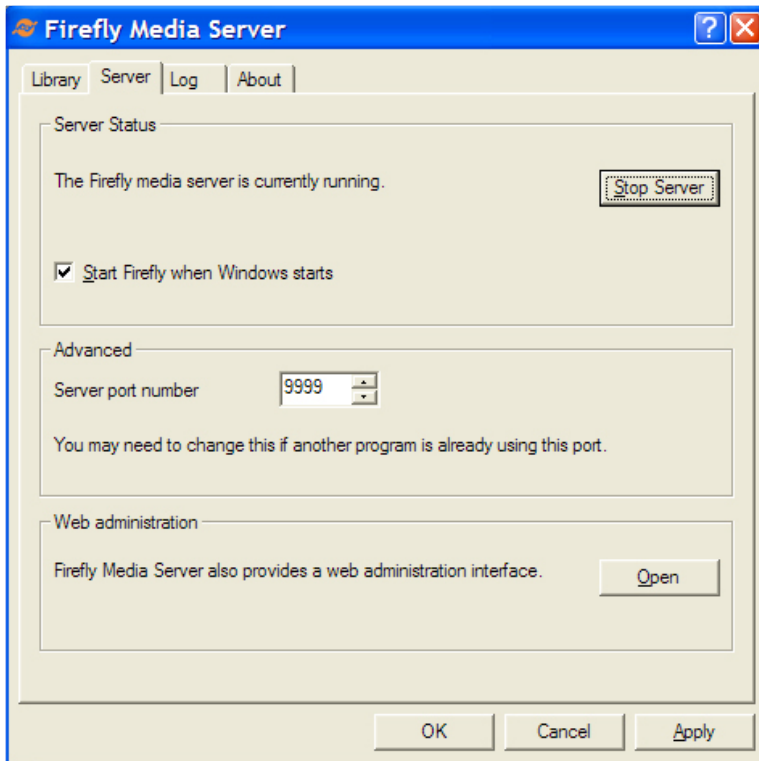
Firefly Media Server

?

Library | Server | Log | About

Server Status

The Firefly media server is currently running.

Stop Server

☑ Start Firefly when Windows starts

Advanced

Server port number 9999

You may need to change this if another program is already using this port.

Web administration

Firefly Media Server also provides a web administration interface.

Open

OK | Cancel | Apply